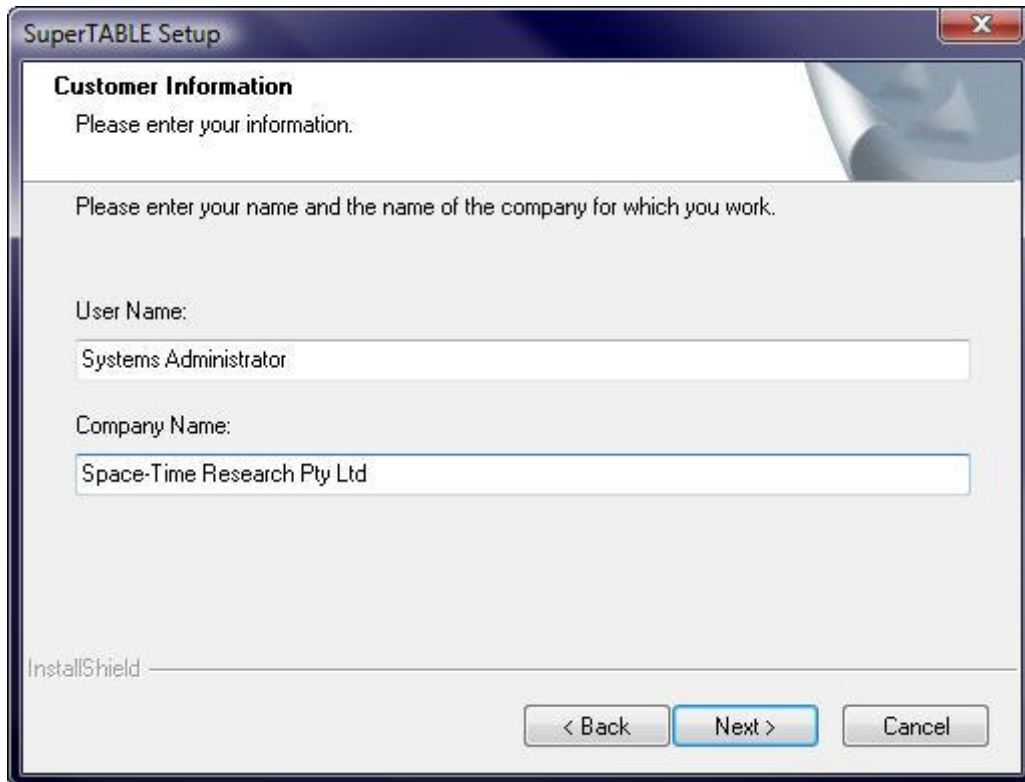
SuperTABLE Setup

Customer Information

Please enter your information.

Please enter your name and the name of the company for which you work.

User Name:

Systems Administrator

Company Name:

Space-Time Research Pty Ltd

InstallShield

< Back

Next >

Cancel